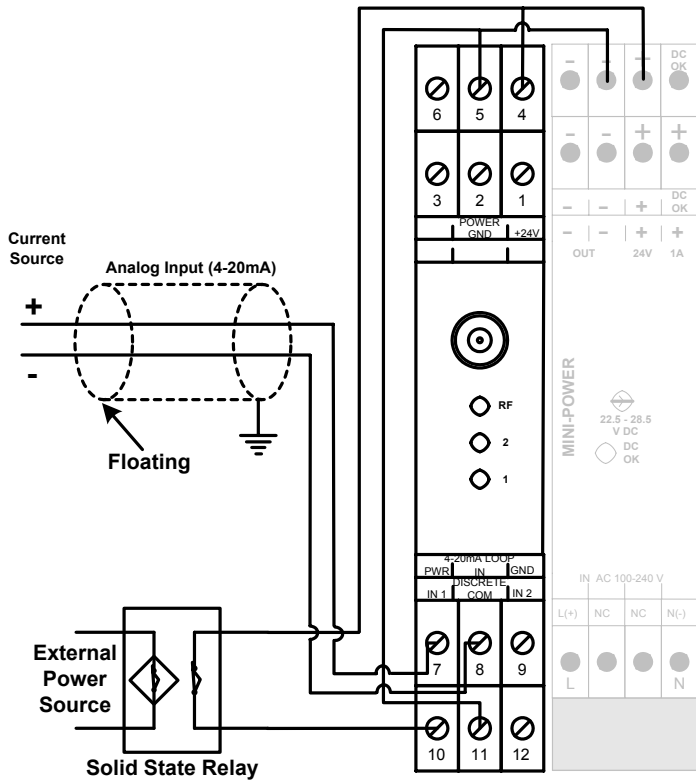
Current Source

Analog Input (4-20mA)

+

-

Floating

External Power Source

Solid State Relay

6 5 4

3 2 1

POWER GND +24V

RF

2

1

4-20mA LOOP PWR IN GND

DISCRETE IN 1 COM IN 2

7 8 9

10 11 12

– – + DC OK

– – + +

– – + DC OK

– – + +

OUT 24V 1A

MINI-POWER

22.5 - 28.5 V DC

DC OK

IN AC 100-240 V

L(+) NC NC N(-)

L N